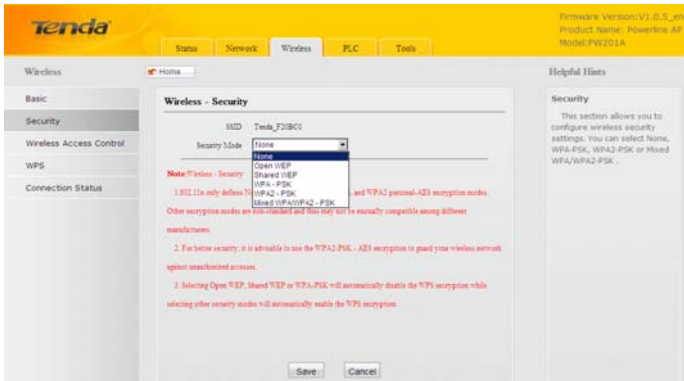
Tenda

Status Network Wireless PLC Tools

Firmware Version:V1.0.5_en
Product Name: Powerline AP
Model:PW201A

Wireless

Home

Helpful Hints

Basic
Security
Wireless Access Control
WPS
Connection Status

Wireless - Security

SSID Tenda_F2BC00

Security Mode None

None
Open WEP
Shared WEP
WPA - PSK
WPA2 - PSK
Mixed WPA/WPA2 - PSK

Note: Wireless - Security

1. 802.11n only defines N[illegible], and WPA2 personal-AES encryption modes. Other encryption modes are non-standard and thus may not be mutually compatible among different manufacturers.

2. For better security, it is advisable to use the WPA2-PSK - AES encryption to guard your wireless network against unauthorized accesses.

3. Selecting Open WEP, Shared WEP or WPA-PSK will automatically disable the WPS encryption while selecting other security modes will automatically enable the WPS encryption.

Save Cancel

Security

This section allows you to configure wireless security settings. You can select None, WPA-PSK, WPA2-PSK or Mixed WPA/WPA2-PSK .